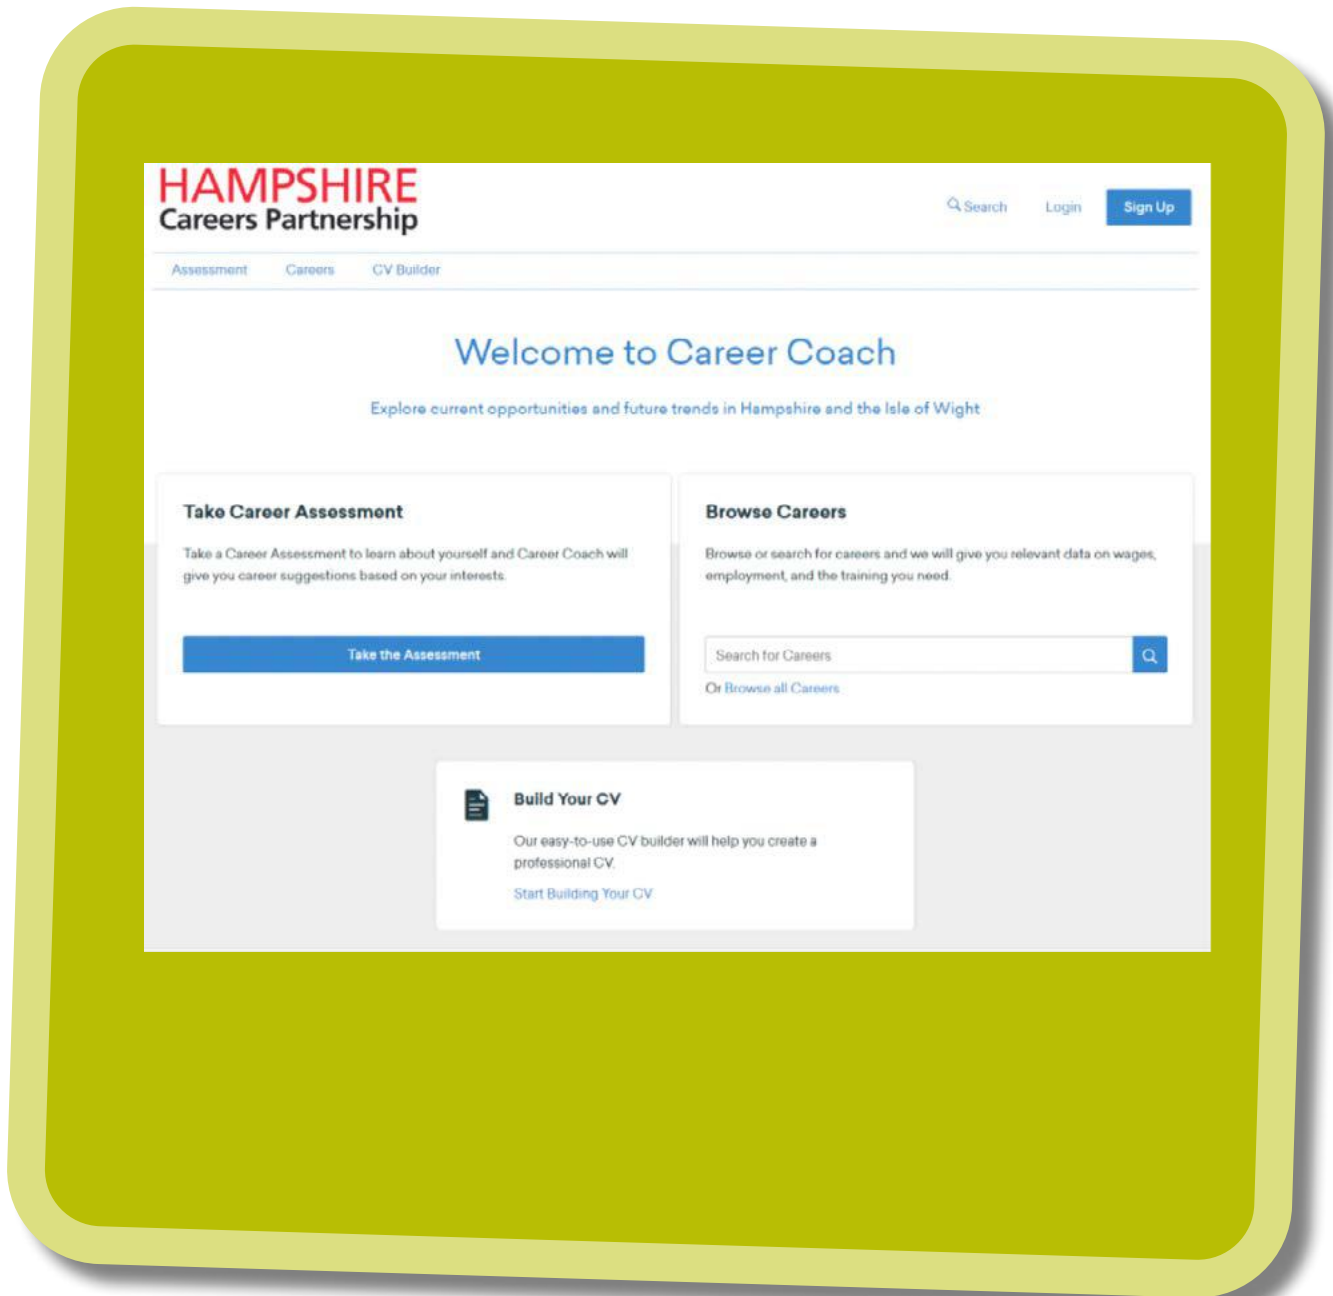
HAMPSHIRE
Careers Partnership

Search Login Sign Up

Assessment Careers CV Builder

Welcome to Career Coach

Explore current opportunities and future trends in Hampshire and the Isle of Wight

Take Career Assessment

Take a Career Assessment to learn about yourself and Career Coach will give you career suggestions based on your interests.

Take the Assessment

Browse Careers

Browse or search for careers and we will give you relevant data on wages, employment, and the training you need.

Search for Careers

Or Browse all Careers

Build Your CV

Our easy-to-use CV builder will help you create a professional CV.

Start Building Your CV